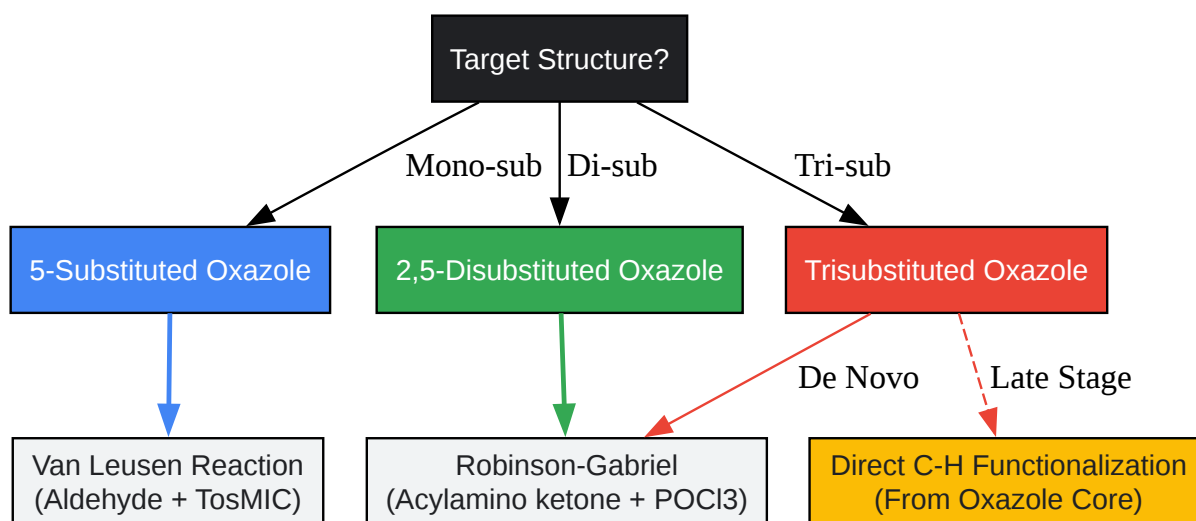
Target Structure?

Mono-sub
Di-sub
Tri-sub

5-Substituted Oxazole

2,5-Disubstituted Oxazole

Trisubstituted Oxazole

De Novo
Late Stage

Van Leusen Reaction
(Aldehyde + TosMIC)

Robinson-Gabriel
(Acylamino ketone + POCl3)

Direct C-H Functionalization
(From Oxazole Core)